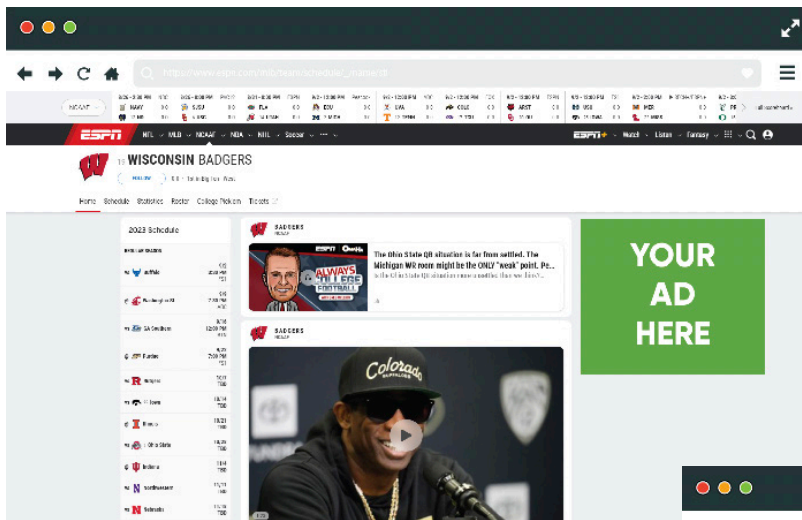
http://www.espn.com/ncb/team/schedule/_/id/...

NCAAF

NAVY
SJSU
ELN
EDU
IOWA
KSU
ARST
USC
MEM

ESPN NFL MLB NCAAF NBA NHL Soccer ESPN+ Watch Listen Fantasy

WISCONSIN BADGERS

Follow

Home Schedule Statistics Roster College Pickem Tickets

2023 Schedule

Buffalo
Washington St
GA Southern
Purdue
Rutgers
Iowa
Illinois
Ohio State
Indiana
Northwestern
Nebraska

BADGERS

ALWAYS COLLEGE FOOTBALL

The Ohio State QB situation is far from settled. The Michigan WR room might be the ONLY "weak" point. Pe...

BADGERS

Colorado

YOUR AD HERE